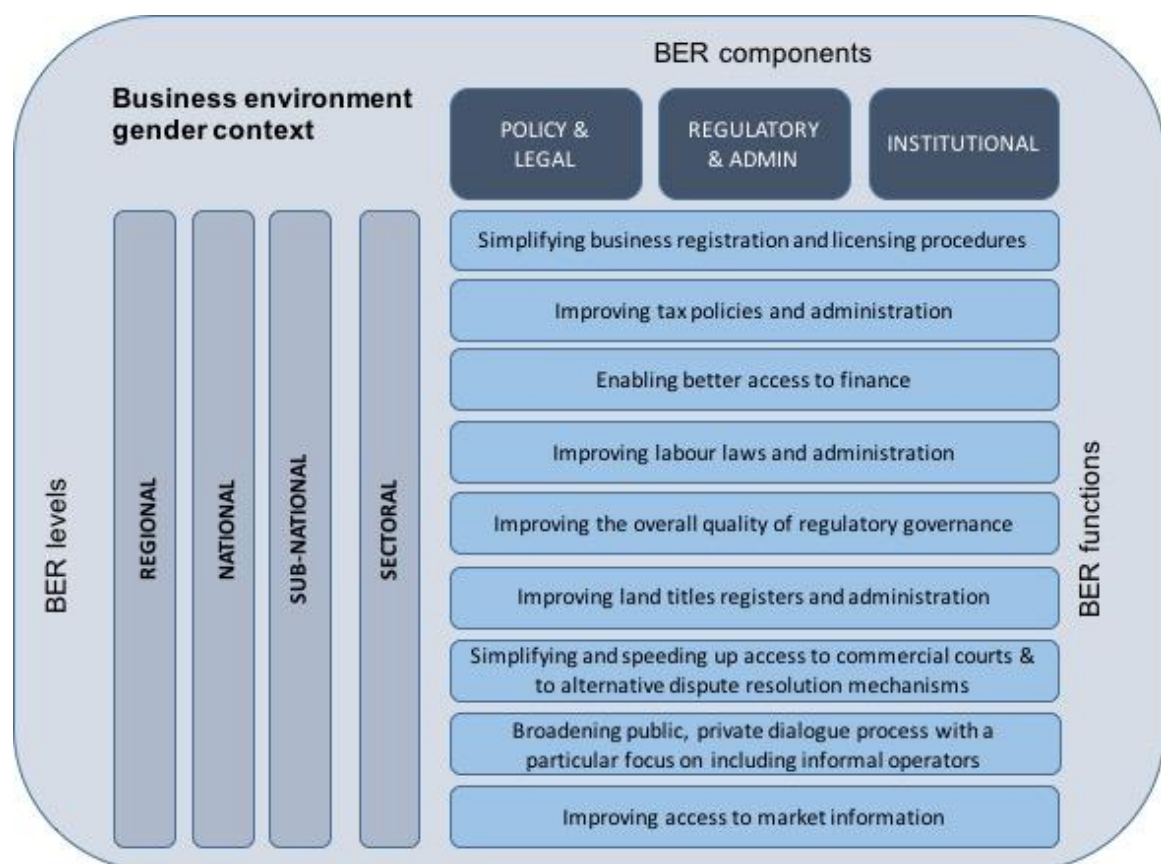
BER components

Business environment gender context

POLICY & LEGAL

REGULATORY & ADMIN

INSTITUTIONAL

BER levels

REGIONAL

NATIONAL

SUB-NATIONAL

SECTORAL

Simplifying business registration and licensing procedures

Improving tax policies and administration

Enabling better access to finance

Improving labour laws and administration

Improving the overall quality of regulatory governance

Improving land titles registers and administration

Simplifying and speeding up access to commercial courts & to alternative dispute resolution mechanisms

Broadening public, private dialogue process with a particular focus on including informal operators

Improving access to market information

BER functions